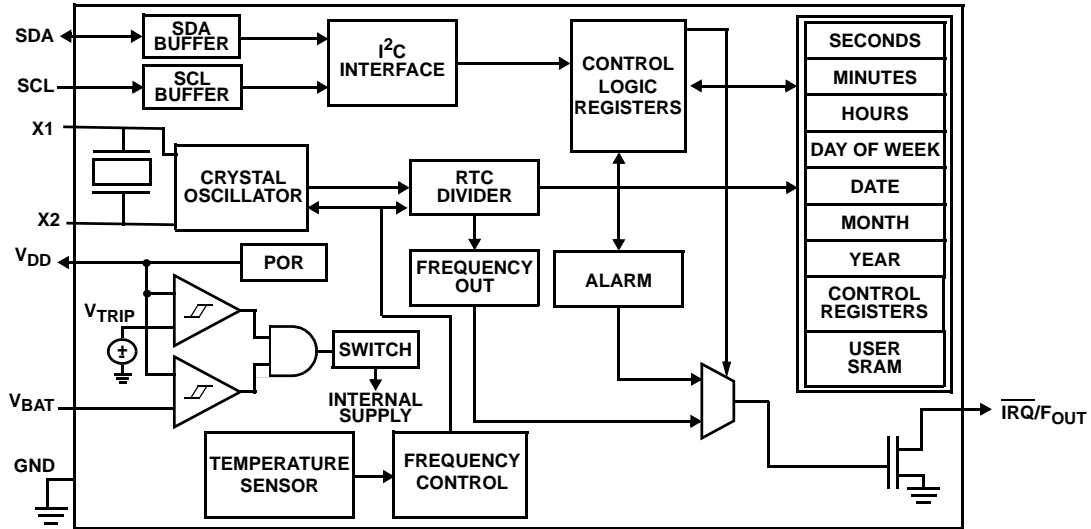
SDA
SCL
X1
X2
$V_{DD}$
$V_{TRIP}$
$V_{BAT}$
GND

SDA BUFFER
SCL BUFFER
$I^2C$ INTERFACE
CONTROL LOGIC REGISTERS
CRYSTAL OSCILLATOR
RTC DIVIDER
POR
FREQUENCY OUT
ALARM
SWITCH
INTERNAL SUPPLY
TEMPERATURE SENSOR
FREQUENCY CONTROL

SECONDS
MINUTES
HOURS
DAY OF WEEK
DATE
MONTH
YEAR
CONTROL REGISTERS
USER SRAM

$\overline{IRQ}/F_{OUT}$